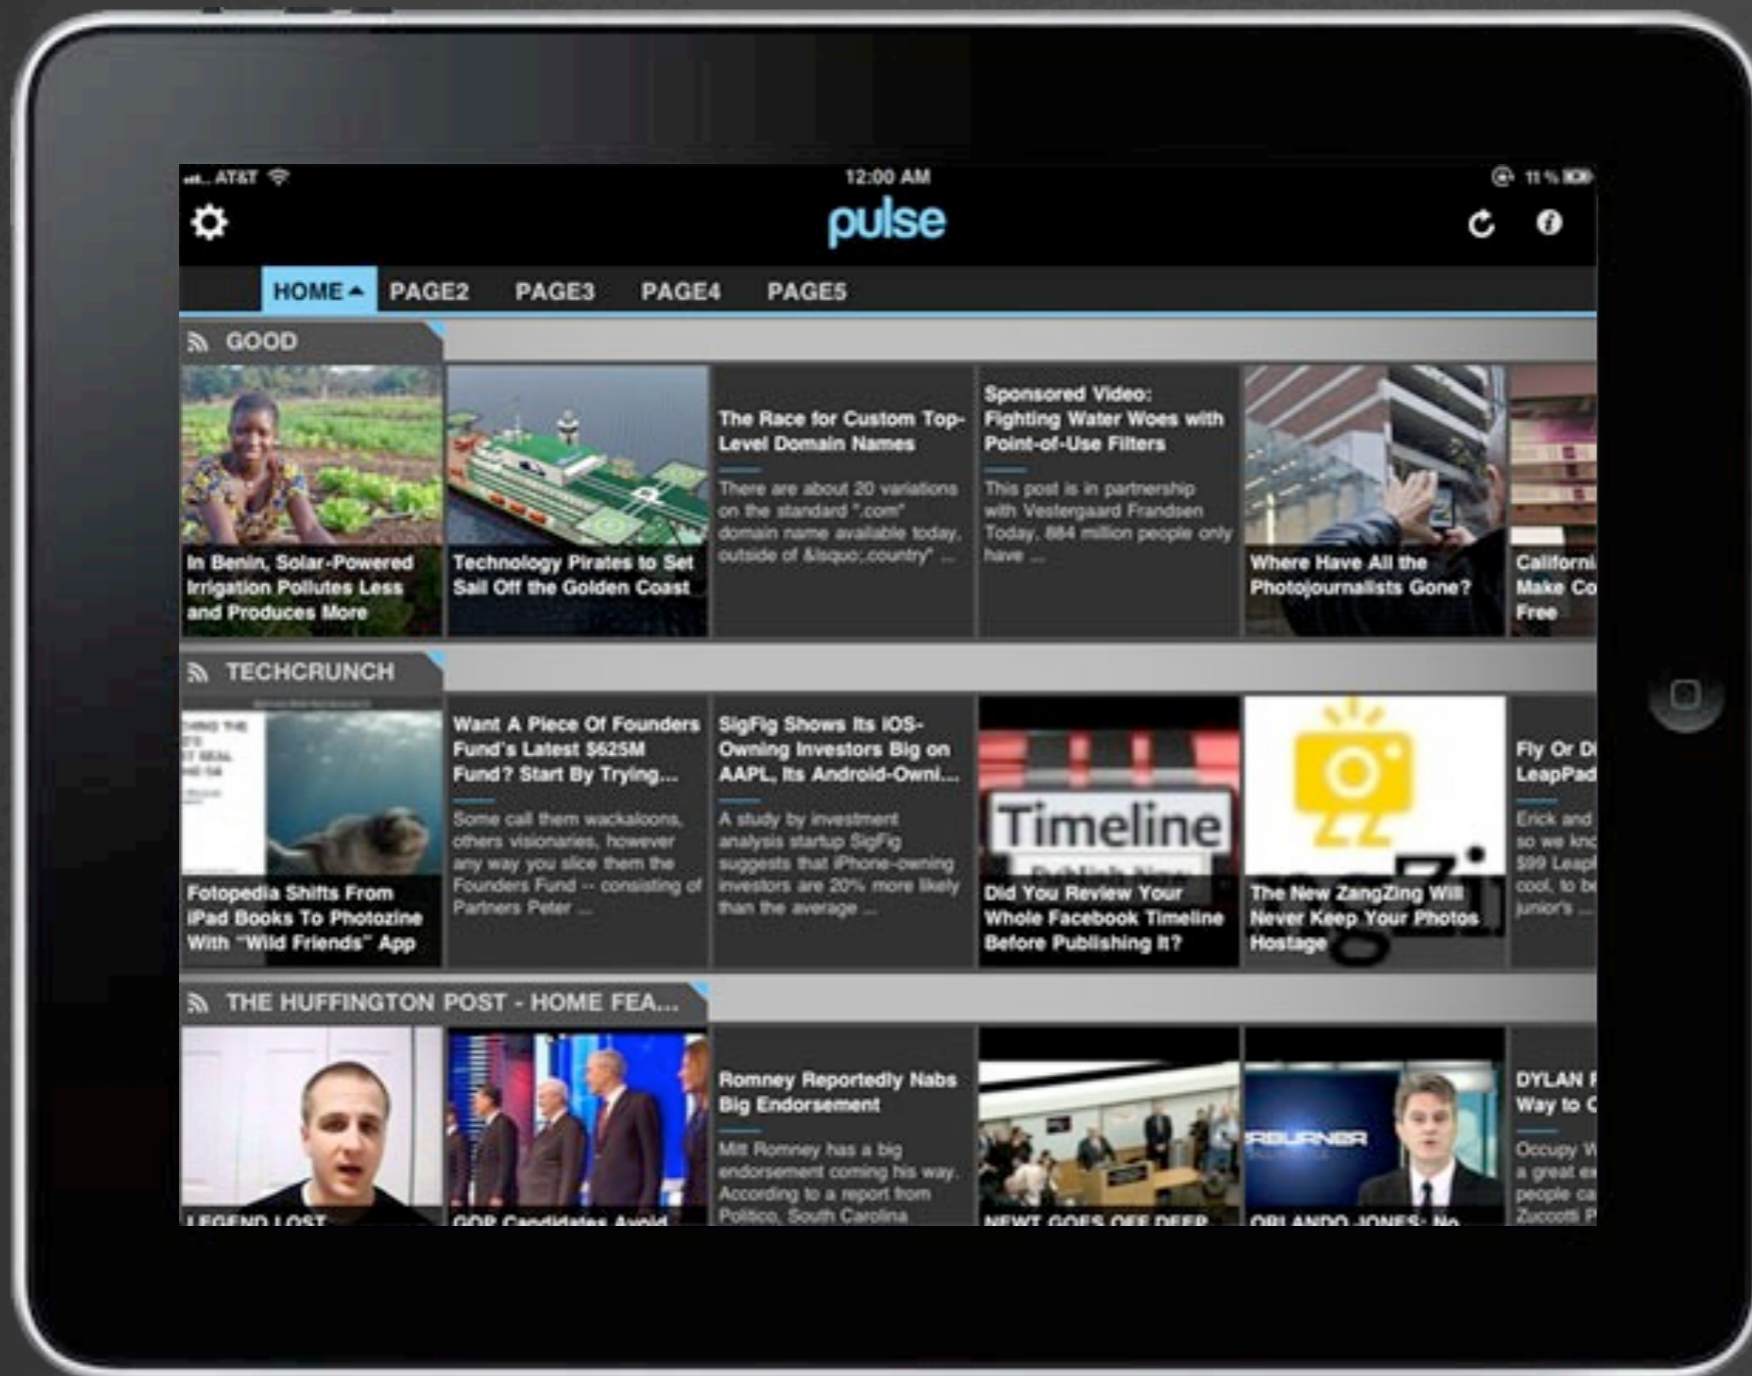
AT&T 12:00 AM 11 %

pulse

HOME PAGE2 PAGE3 PAGE4 PAGE5

GOOD

In Benin, Solar-Powered Irrigation Pollutes Less and Produces More

Technology Pirates to Set Sail Off the Golden Coast

The Race for Custom Top-Level Domain Names

There are about 20 variations on the standard ".com" domain name available today, outside of &lsquo;country" ...

Sponsored Video: Fighting Water Woes with Point-of-Use Filters

This post is in partnership with Vestergaard Frandsen Today, 884 million people only have ...

Where Have All the Photojournalists Gone?

Californi Make Co Free

TECHCRUNCH

Fotopedia Shifts From iPad Books To Photozine With "Wild Friends" App

Want A Piece Of Founders Fund's Latest $625M Fund? Start By Trying...

Some call them wackaloons, others visionaries, however any way you slice them the Founders Fund -- consisting of Partners Peter ...

SigFig Shows Its iOS-Owning Investors Big on AAPL, Its Android-Owni...

A study by investment analysis startup SigFig suggests that iPhone-owning investors are 20% more likely than the average ...

Timeline

Did You Review Your Whole Facebook Timeline Before Publishing It?

The New ZangZing Will Never Keep Your Photos Hostage

Fly Or D LeapPad

Erick and so we kno $99 Leap cool, to be junior's ...

THE HUFFINGTON POST - HOME FEA...

LEGEND LOST

GOP Candidates Avoid

Romney Reportedly Nabs Big Endorsement

Mitt Romney has a big endorsement coming his way. According to a report from Politico, South Carolina

NEWT GOES OFF DEEP

ORLANDO JONES: No

DYLAN Way to C

Occupy W a great ex people ca Zuccotti P